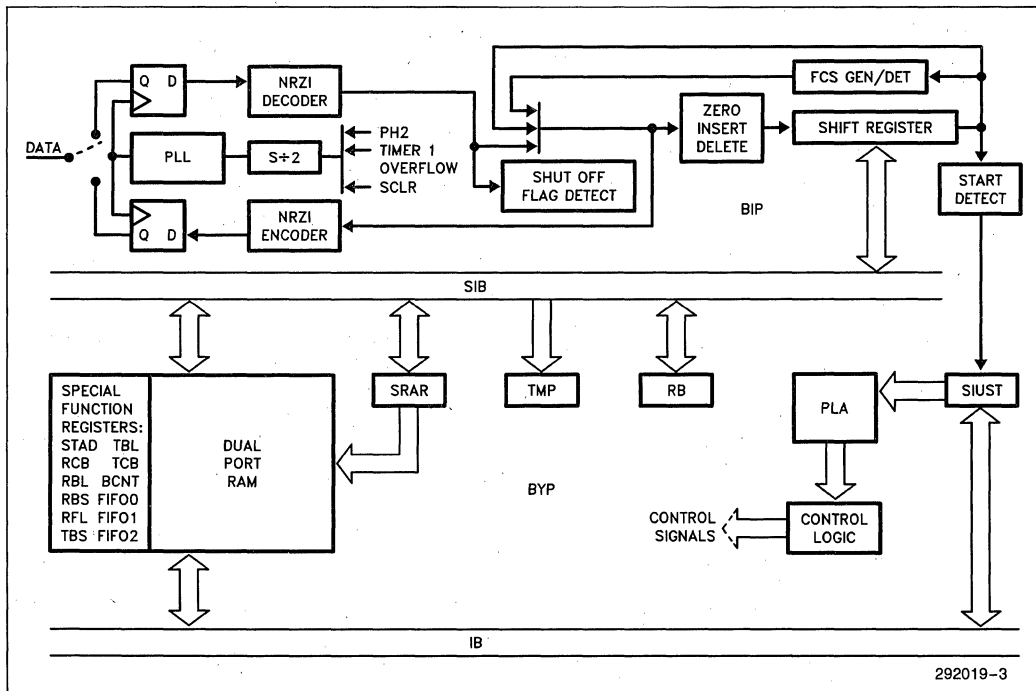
Q D
DATA
PLL
S÷2
Q D
NRZI DECODER
NRZI ENCODER
PH2
TIMER 1 OVERFLOW
SCLR
SHUT OFF FLAG DETECT
FCS GEN/DET
ZERO INSERT DELETE
SHIFT REGISTER
START DETECT
BIP
SIB
SPECIAL FUNCTION REGISTERS:
STAD TBL
RCB TCB
RBL BCNT
RBS FIFO0
RFL FIFO1
TBS FIFO2
DUAL PORT RAM
SRAR
TMP
RB
SIUST
PLA
BYP
CONTROL SIGNALS
CONTROL LOGIC
IB
292019–3